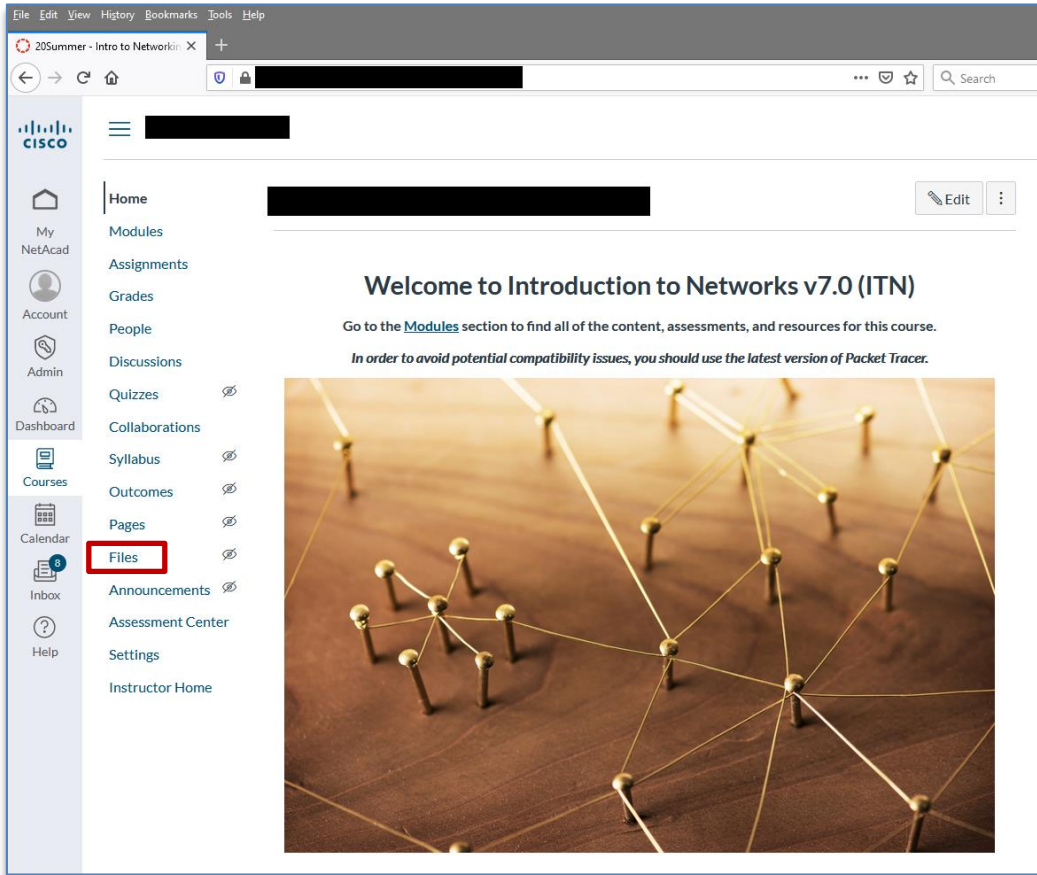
File Edit View History Bookmarks Tools Help

20Summer - Intro to Networkin ×

Search

cisco

Edit

My NetAcad

Account

Admin

Dashboard

Courses

Calendar

8

Inbox

Help

Home
Modules
Assignments
Grades
People
Discussions
Quizzes
Collaborations
Syllabus
Outcomes
Pages
Files
Announcements
Assessment Center
Settings
Instructor Home

Welcome to Introduction to Networks v7.0 (ITN)

Go to the Modules section to find all of the content, assessments, and resources for this course.

In order to avoid potential compatibility issues, you should use the latest version of Packet Tracer.